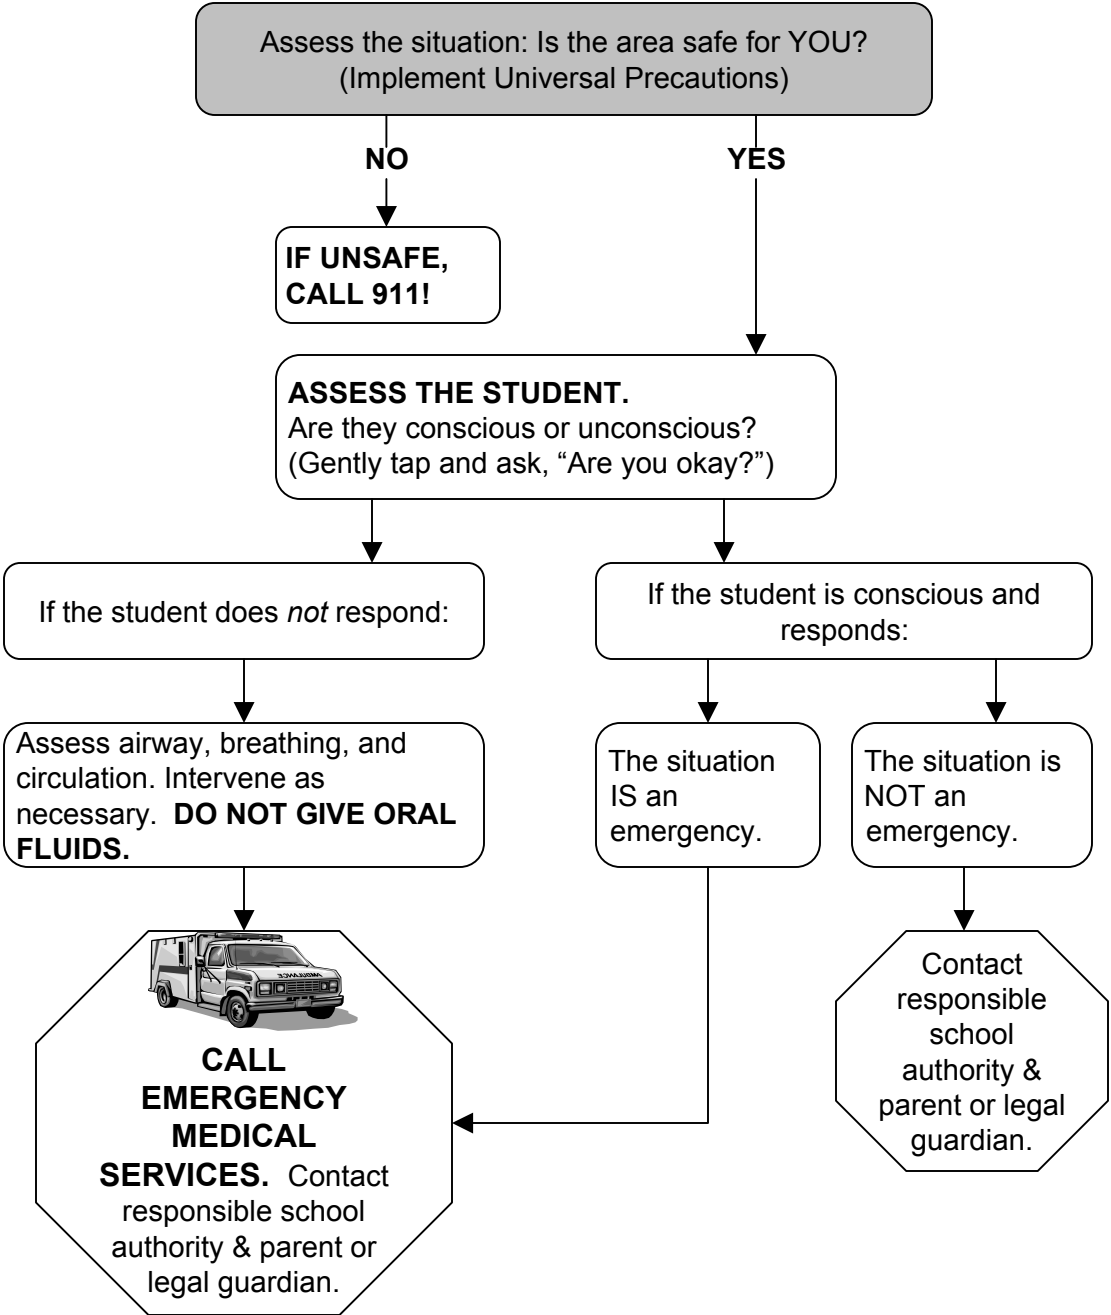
Assess the situation: Is the area safe for YOU?
(Implement Universal Precautions)

NO

YES

IF UNSAFE, CALL 911!

ASSESS THE STUDENT.
Are they conscious or unconscious?
(Gently tap and ask, “Are you okay?”)

If the student does *not* respond:

If the student is conscious and responds:

Assess airway, breathing, and circulation. Intervene as necessary. DO NOT GIVE ORAL FLUIDS.

The situation IS an emergency.

The situation is NOT an emergency.

AMBULANCE

CALL EMERGENCY MEDICAL SERVICES. Contact responsible school authority & parent or legal guardian.

Contact responsible school authority & parent or legal guardian.